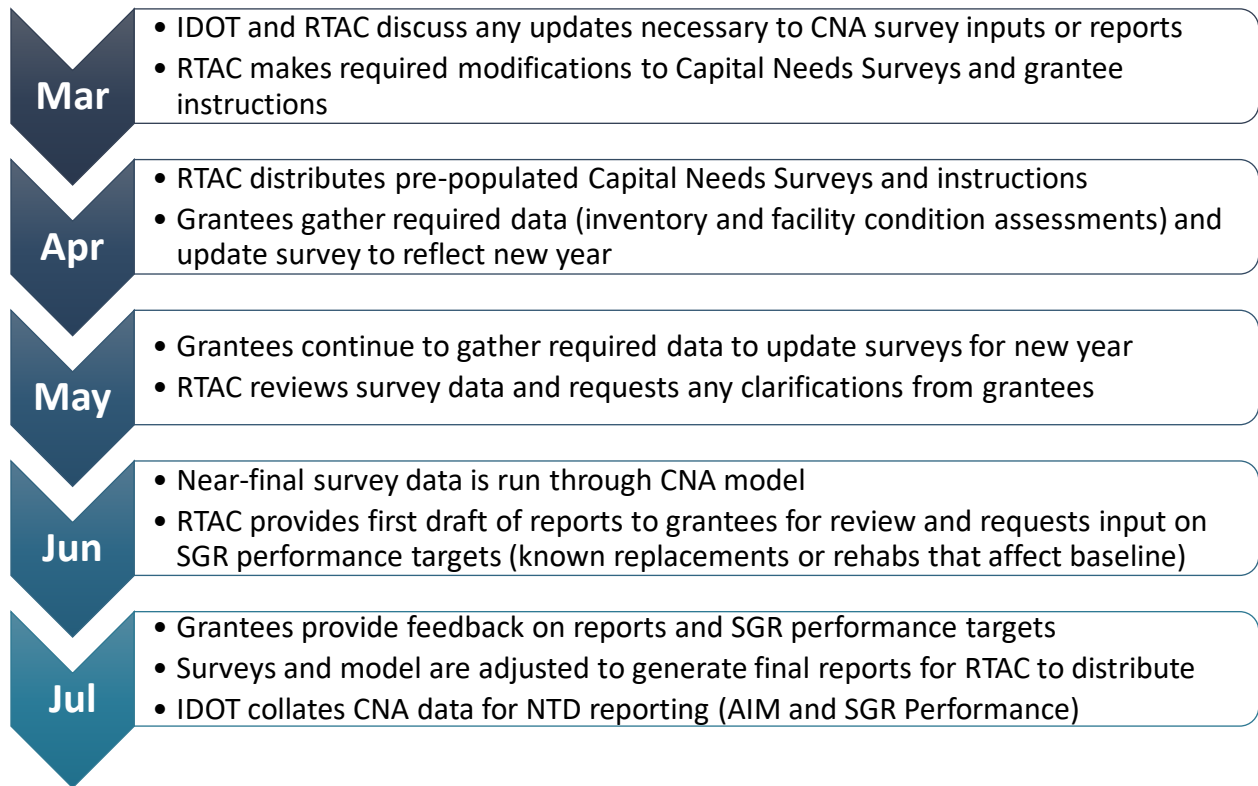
Mar

• IDOT and RTAC discuss any updates necessary to CNA survey inputs or reports
• RTAC makes required modifications to Capital Needs Surveys and grantee instructions

Apr

• RTAC distributes pre-populated Capital Needs Surveys and instructions
• Grantees gather required data (inventory and facility condition assessments) and update survey to reflect new year

May

• Grantees continue to gather required data to update surveys for new year
• RTAC reviews survey data and requests any clarifications from grantees

Jun

• Near-final survey data is run through CNA model
• RTAC provides first draft of reports to grantees for review and requests input on SGR performance targets (known replacements or rehabs that affect baseline)

Jul

• Grantees provide feedback on reports and SGR performance targets
• Surveys and model are adjusted to generate final reports for RTAC to distribute
• IDOT collates CNA data for NTD reporting (AIM and SGR Performance)